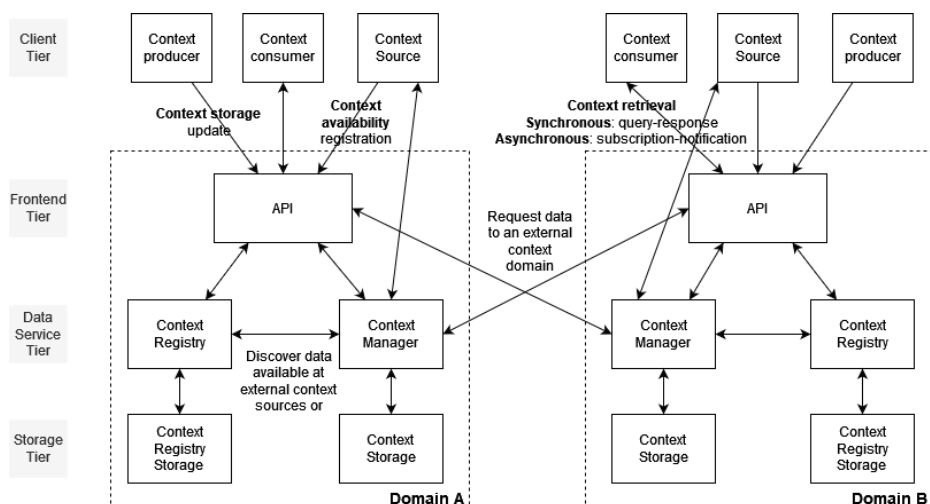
Client Tier

Context producer

Context consumer

Context Source

Context consumer

Context Source

Context producer

Context storage update

Context availability registration

Context retrieval
Synchronous: query-response
Asynchronous: subscription-notification

Frontend Tier

API

Request data to an external context domain

API

Data Service Tier

Context Registry

Context Manager

Discover data available at external context sources or

Context Manager

Context Registry

Storage Tier

Context Registry Storage

Context Storage

Context Storage

Context Registry Storage

Domain A

Domain B